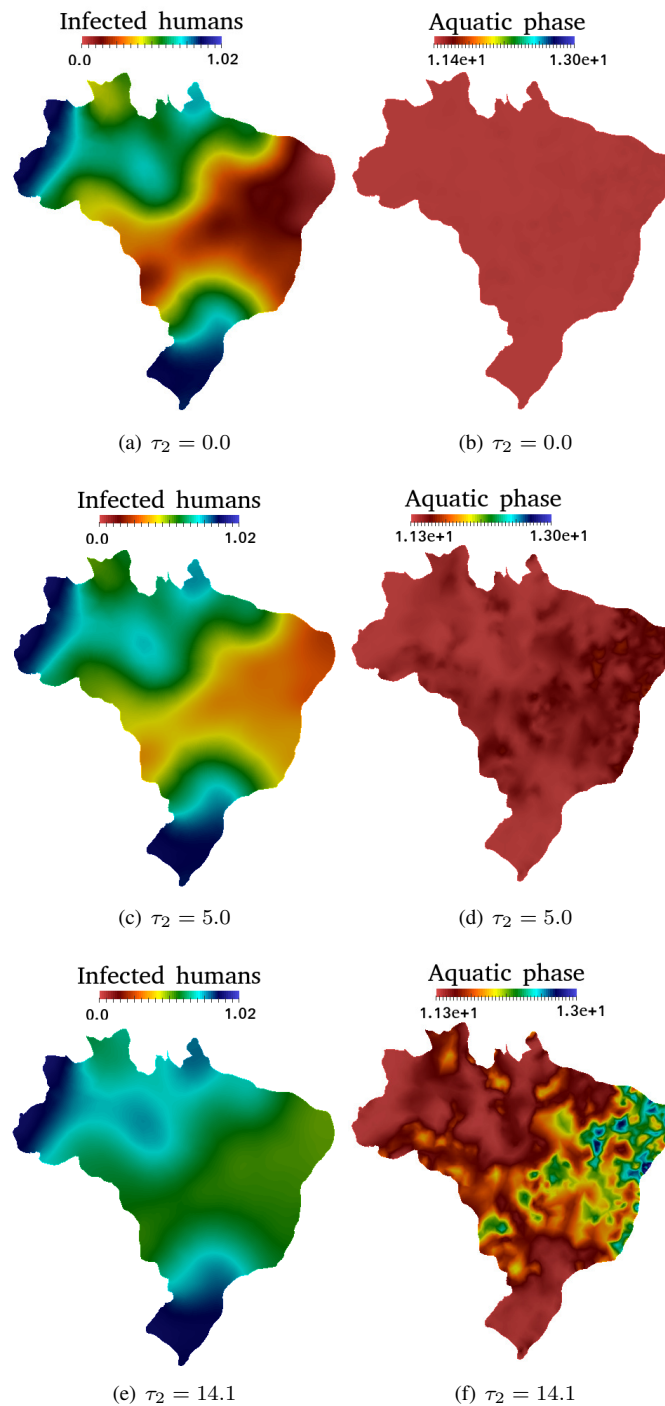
Infected humans
0.0 1.02

Aquatic phase
1.14e+1 1.30e+1

(a) $\tau_2 = 0.0$

(b) $\tau_2 = 0.0$

Infected humans
0.0 1.02

Aquatic phase
1.13e+1 1.30e+1

(c) $\tau_2 = 5.0$

(d) $\tau_2 = 5.0$

Infected humans
0.0 1.02

Aquatic phase
1.13e+1 1.3e+1

(e) $\tau_2 = 14.1$

(f) $\tau_2 = 14.1$